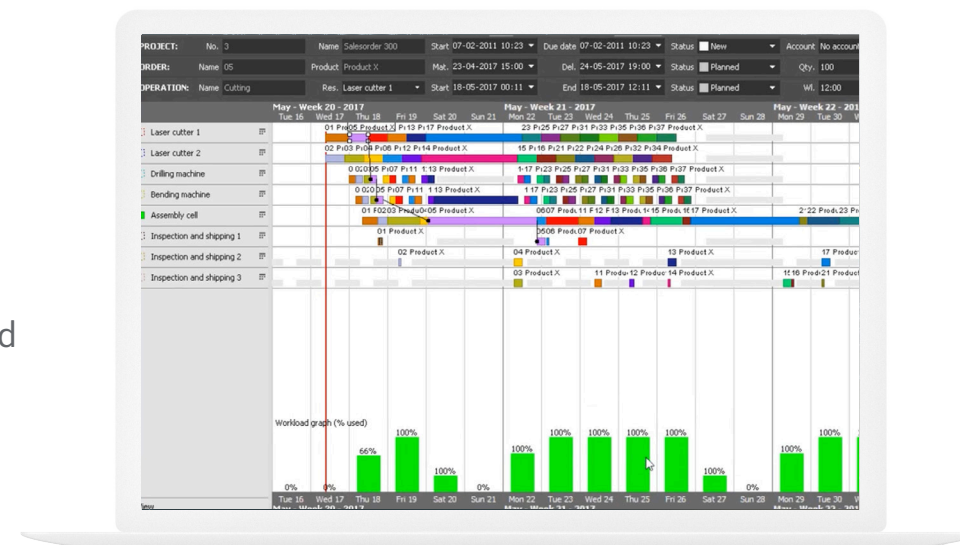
d

PROJECT: No. 3 Name Salesorder 300 Start 07-02-2011 10:23 Due date 07-02-2011 10:23 Status New Account No account
ORDER: Name 05 Product Product X Mat. 23-04-2017 15:00 Del. 24-05-2017 19:00 Status Planned Qty. 100
OPERATION: Name Cutting Res. Laser cutter 1 Start 18-05-2017 00:11 End 18-05-2017 12:11 Status Planned Wl. 12:00

May - Week 20 - 2017
Tue 16 Wed 17 Thu 18 Fri 19 Sat 20 Sun 21
May - Week 21 - 2017
Mon 22 Tue 23 Wed 24 Thu 25 Fri 26 Sat 27 Sun 28
May - Week 22 - 201
Mon 29 Tue 30

Laser cutter 1
Laser cutter 2
Drilling machine
Bending machine
Assembly cell
Inspection and shipping 1
Inspection and shipping 2
Inspection and shipping 3

01 Pr05 Product X P13 Pr17 Product X
23 Pr25 Pr27 Pr31 Pr33 Pr35 Pr36 Pr37 Product X
02 Pr03 Pr04 Pr08 Pr12 Pr14 Product X
15 Pr16 Pr21 Pr22 Pr24 Pr26 Pr32 Pr34 Product X
0 0205 Pr07 Pr11 1 13 Product X
1-17 Pr23 Pr25 Pr27 Pr31 Pr33 Pr35 Pr36 Pr37 Product X
0 0205 Pr07 Pr11 1 13 Product X
1 17 Pr23 Pr25 Pr27 Pr31 Pr33 Pr35 Pr36 Pr37 Product X
01 F0203 Produ05 Product X
0607 Produ11 F12 F13 Produ14 15 Produ16 17 Product X
2 22 Produ23 Pr
01 Product X
0506 Produ07 Product X
02 Product X
04 Product X
13 Product X
17 Produc
03 Product X
11 Produ12 Produ14 Product X
15 16 Produ21 Product

Workload graph (% used)
0% 0% 66% 100% 100% 0% 100% 100% 100% 100% 100% 100% 0% 100% 100%

Tue 16 Wed 17 Thu 18 Fri 19 Sat 20 Sun 21 Mon 22 Tue 23 Wed 24 Thu 25 Fri 26 Sat 27 Sun 28 Mon 29 Tue 30